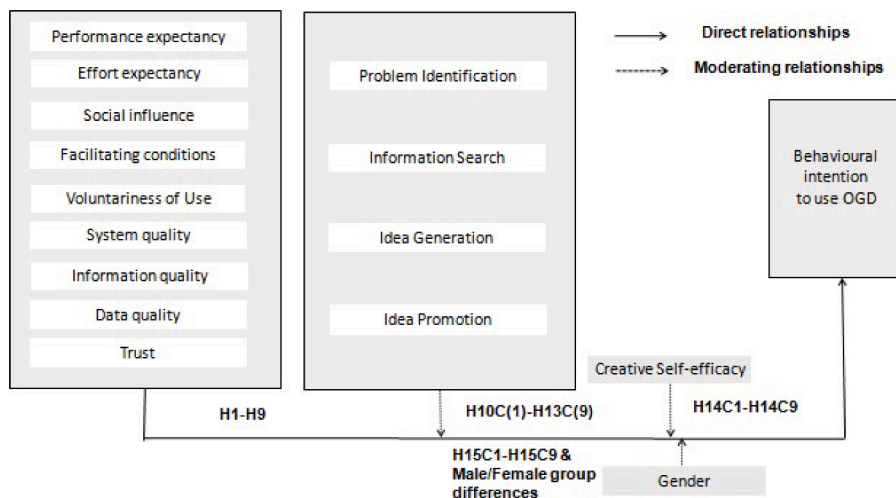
Performance expectancy

Effort expectancy

Social influence

Facilitating conditions

Voluntariness of Use

System quality

Information quality

Data quality

Trust

Problem Identification

Information Search

Idea Generation

Idea Promotion

Direct relationships

Moderating relationships

Behavioural intention to use OGD

Creative Self-efficacy

H1-H9

H10C(1)-H13C(9)

H14C1-H14C9

H15C1-H15C9 & Male/Female group differences

Gender